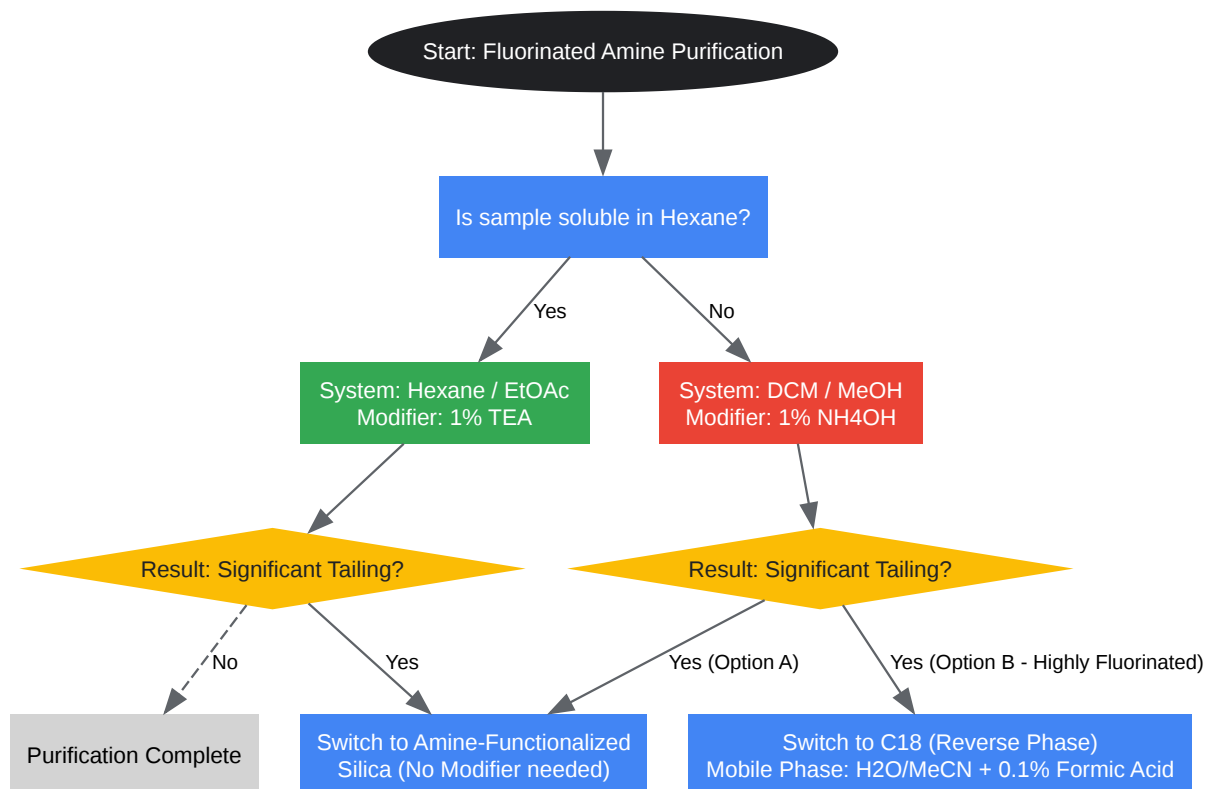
Start: Fluorinated Amine Purification

Is sample soluble in Hexane?

Yes

No

System: Hexane / EtOAc
Modifier: 1% TEA

System: DCM / MeOH
Modifier: 1% NH4OH

Result: Significant Tailing?

Result: Significant Tailing?

No

Yes

Yes (Option A)

Yes (Option B - Highly Fluorinated)

Purification Complete

Switch to Amine-Functionalized Silica (No Modifier needed)

Switch to C18 (Reverse Phase)
Mobile Phase: H2O/MeCN + 0.1% Formic Acid